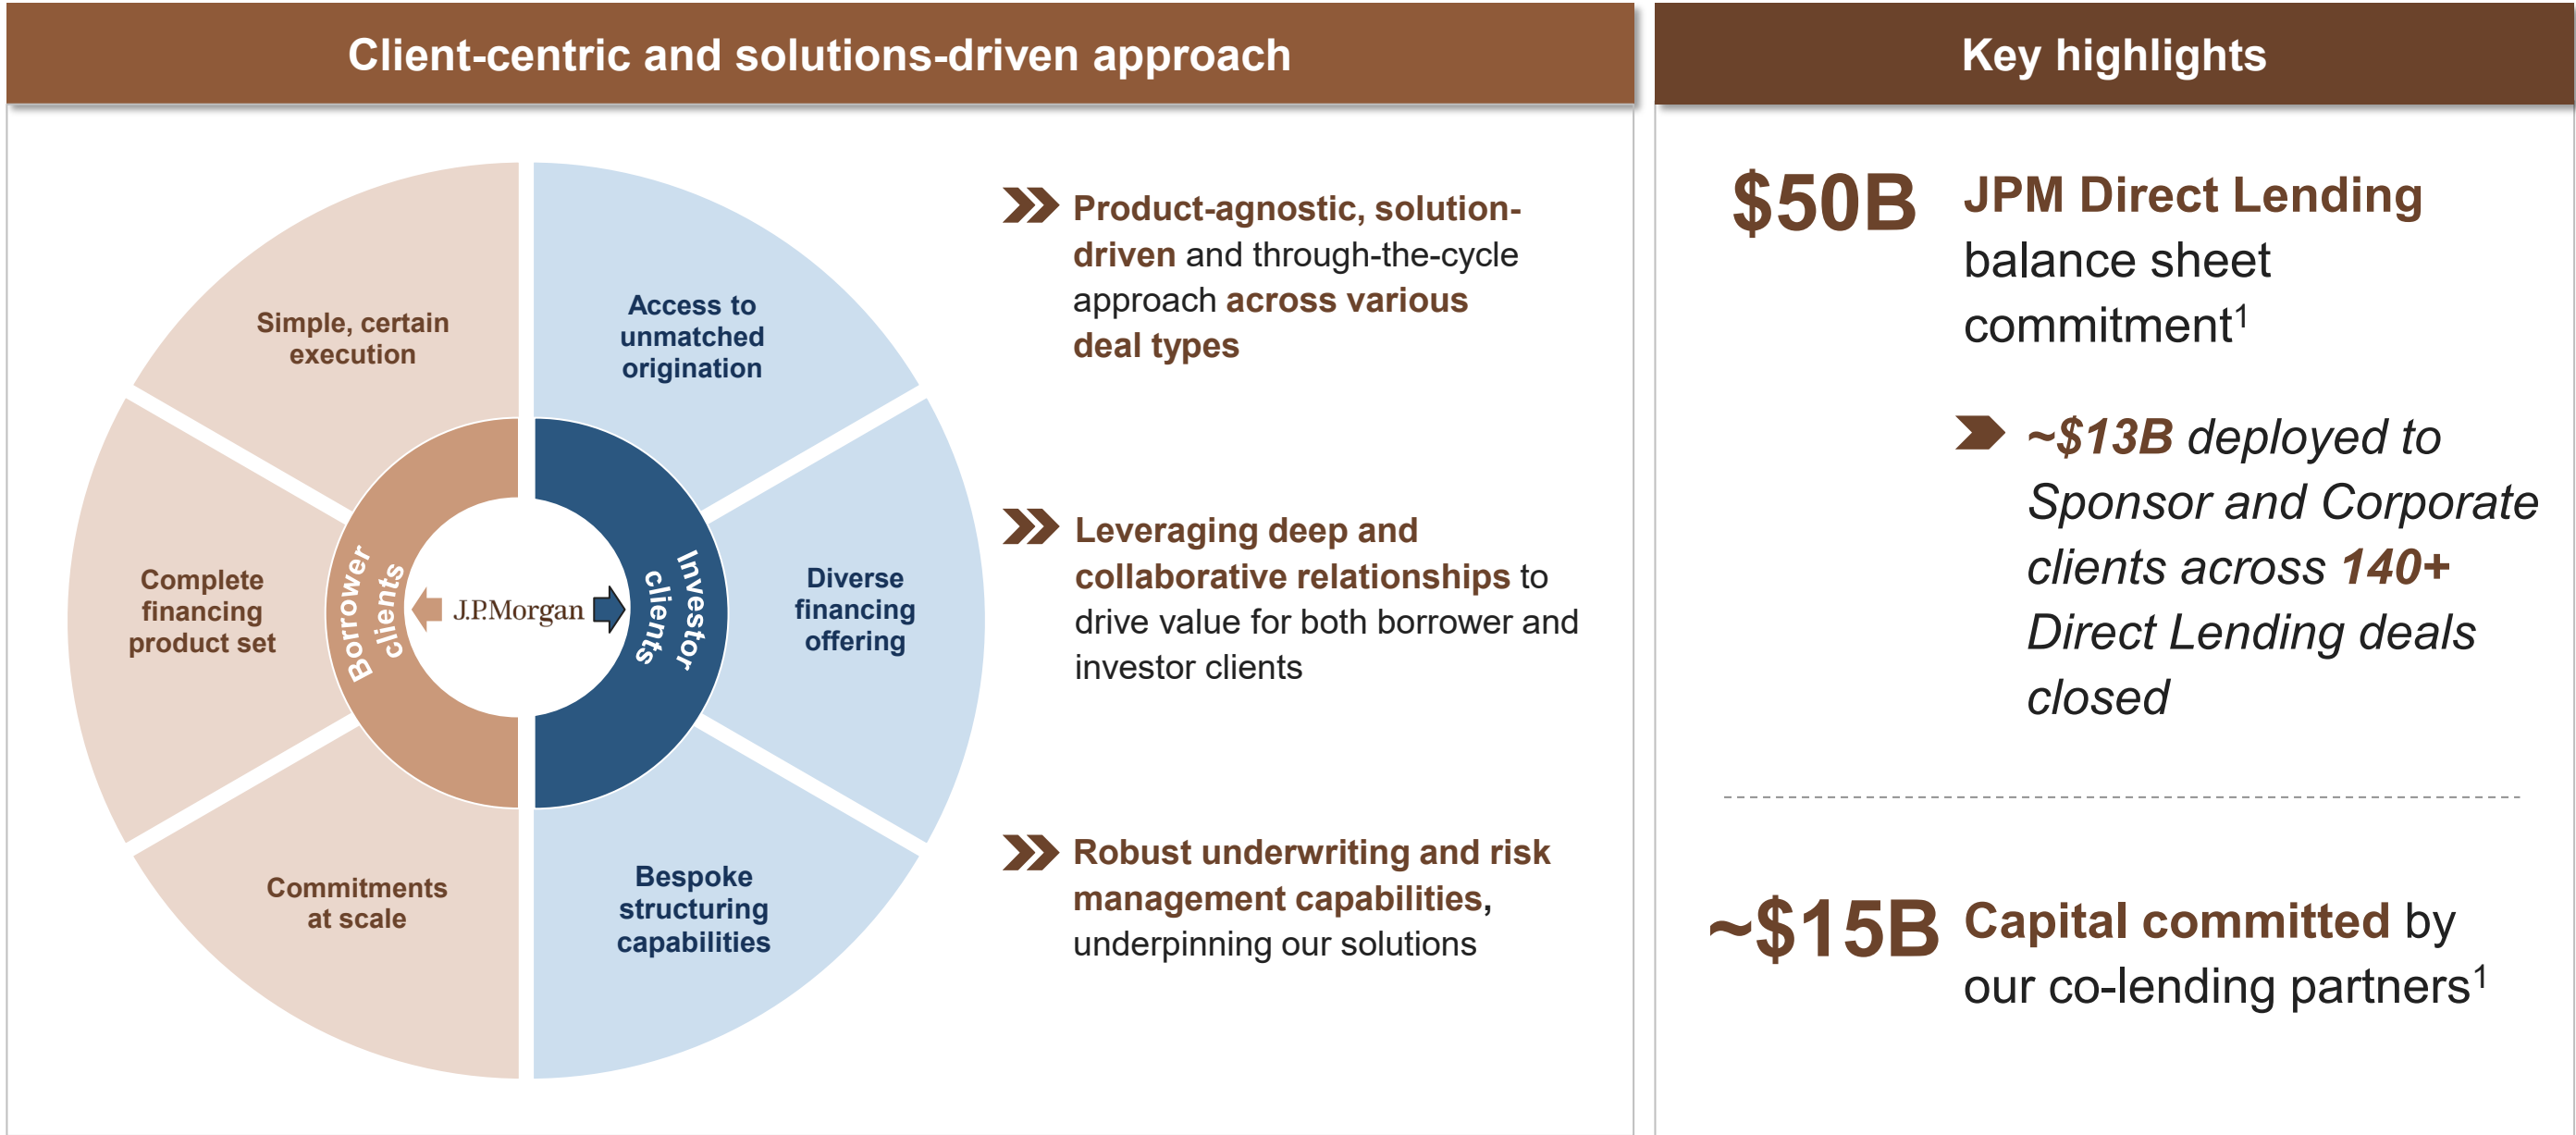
Client-centric and solutions-driven approach

Simple, certain execution

Complete financing product set

Commitments at scale

Access to unmatched origination

Diverse financing offering

Bespoke structuring capabilities

Borrower clients

J.P.Morgan

Investor clients

Product-agnostic, solution-driven and through-the-cycle approach across various deal types

Leveraging deep and collaborative relationships to drive value for both borrower and investor clients

Robust underwriting and risk management capabilities, underpinning our solutions

Key highlights

$50B JPM Direct Lending balance sheet commitment$^1$

~$13B deployed to Sponsor and Corporate clients across 140+ Direct Lending deals closed

~$15B Capital committed by our co-lending partners$^1$